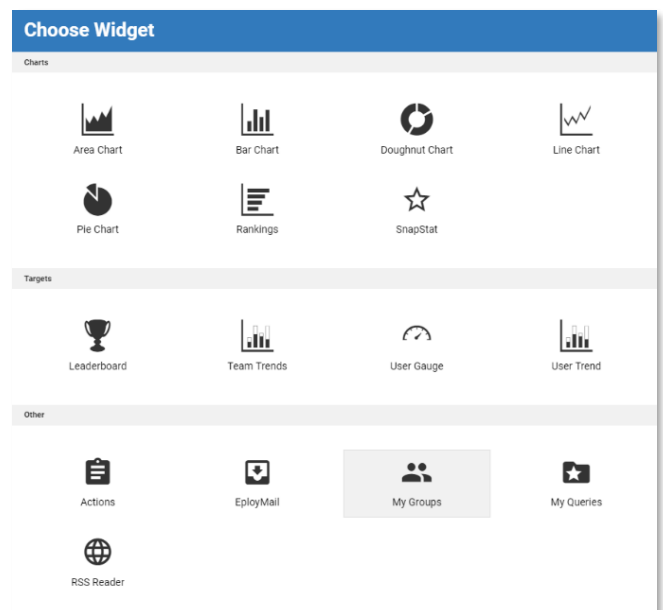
Choose Widget

Charts

Area Chart
Bar Chart
Doughnut Chart
Line Chart
Pie Chart
Rankings
SnapStat

Targets

Leaderboard
Team Trends
User Gauge
User Trend

Other

Actions
EployMail
My Groups
My Queries
RSS Reader